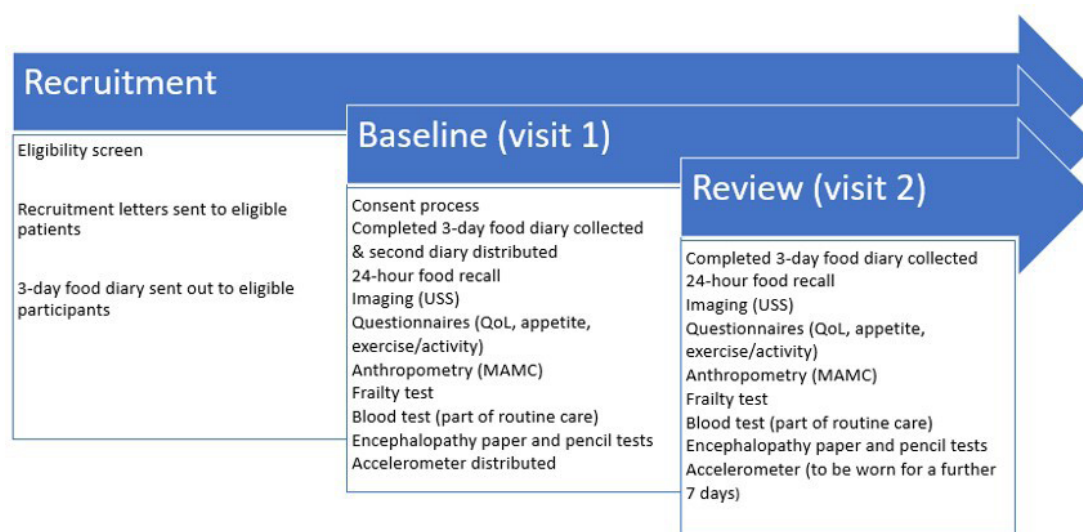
Recruitment

Eligibility screen

Recruitment letters sent to eligible patients

3-day food diary sent out to eligible participants

Baseline (visit 1)

Consent process
Completed 3-day food diary collected & second diary distributed
24-hour food recall
Imaging (USS)
Questionnaires (QoL, appetite, exercise/activity)
Anthropometry (MAMC)
Frailty test
Blood test (part of routine care)
Encephalopathy paper and pencil tests
Accelerometer distributed

Review (visit 2)

Completed 3-day food diary collected
24-hour food recall
Imaging (USS)
Questionnaires (QoL, appetite, exercise/activity)
Anthropometry (MAMC)
Frailty test
Blood test (part of routine care)
Encephalopathy paper and pencil tests
Accelerometer (to be worn for a further 7 days)